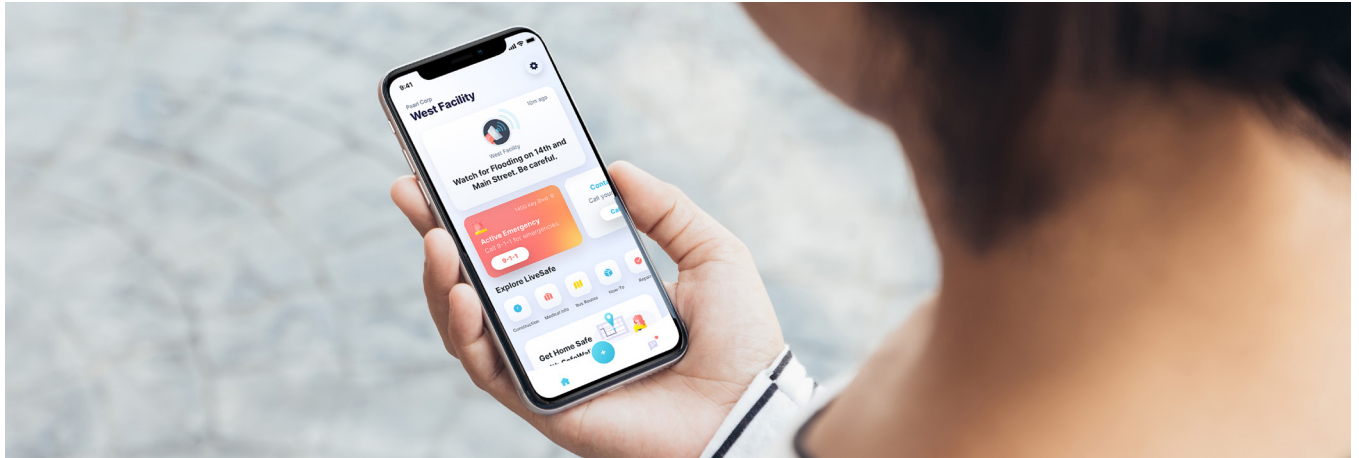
9:41

Pearl Corp
West Facility

10m ago

West Facility
Watch for Flooding on 14th and Main Street. Be careful.

1400 Key Blvd
Active Emergency
Call 9-1-1 for emergencies.
9-1-1

Com
Call you

Explore LiveSafe

Construction
Medical Info
Bus Routes
How To
Repo

Get Home Safe
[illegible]